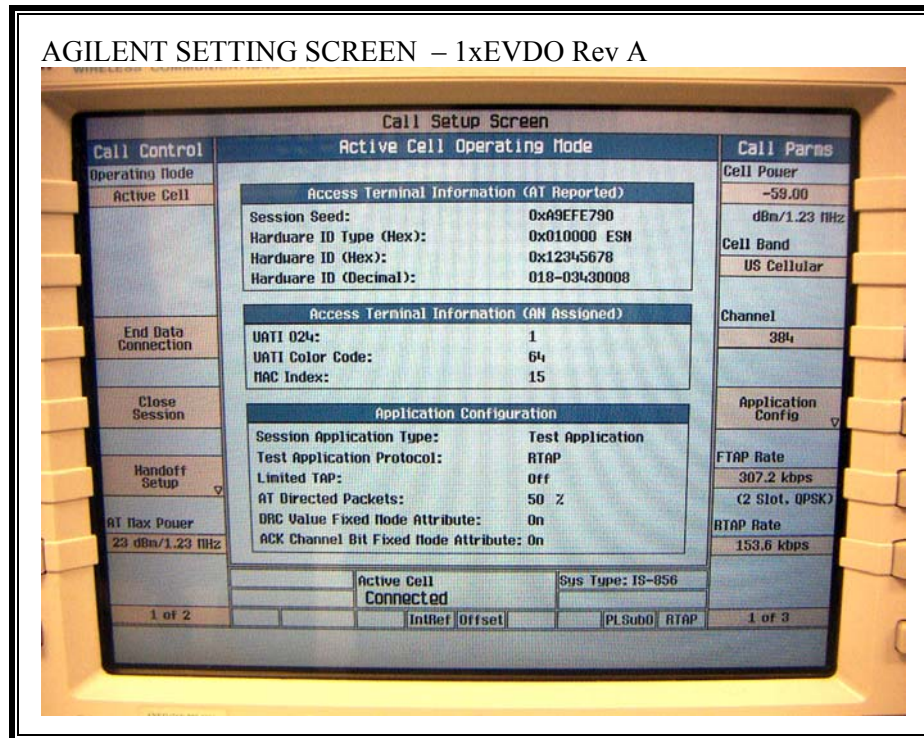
AGILENT SETTING SCREEN – 1xEVDO Rev A

Call Setup Screen

Call Control

Operating Mode

Active Cell

End Data Connection

Close Session

Handoff Setup

AT Max Power

23 dBm/1.23 MHz

1 of 2

Active Cell Operating Mode

Access Terminal Information (AT Reported)

Session Seed: 0xA9EFE790

Hardware ID Type (Hex): 0x010000 ESN

Hardware ID (Hex): 0x12345678

Hardware ID (Decimal): 018-03430008

Access Terminal Information (AN Assigned)

UATI 024: 1

UATI Color Code: 64

MAC Index: 15

Application Configuration

Session Application Type: Test Application

Test Application Protocol: RTAP

Limited TAP: Off

AT Directed Packets: 50 %

DRC Value Fixed Mode Attribute: On

ACK Channel Bit Fixed Mode Attribute: On

Active Cell

Connected

Sys Type: IS-856

IntRef Offset

PLSub0 RTAP

Call Parms

Cell Power

-59.00

dBm/1.23 MHz

Cell Band

US Cellular

Channel

384

Application Config

FTAP Rate

307.2 kbps

(2 Slot, QPSK)

RTAP Rate

153.6 kbps

1 of 3